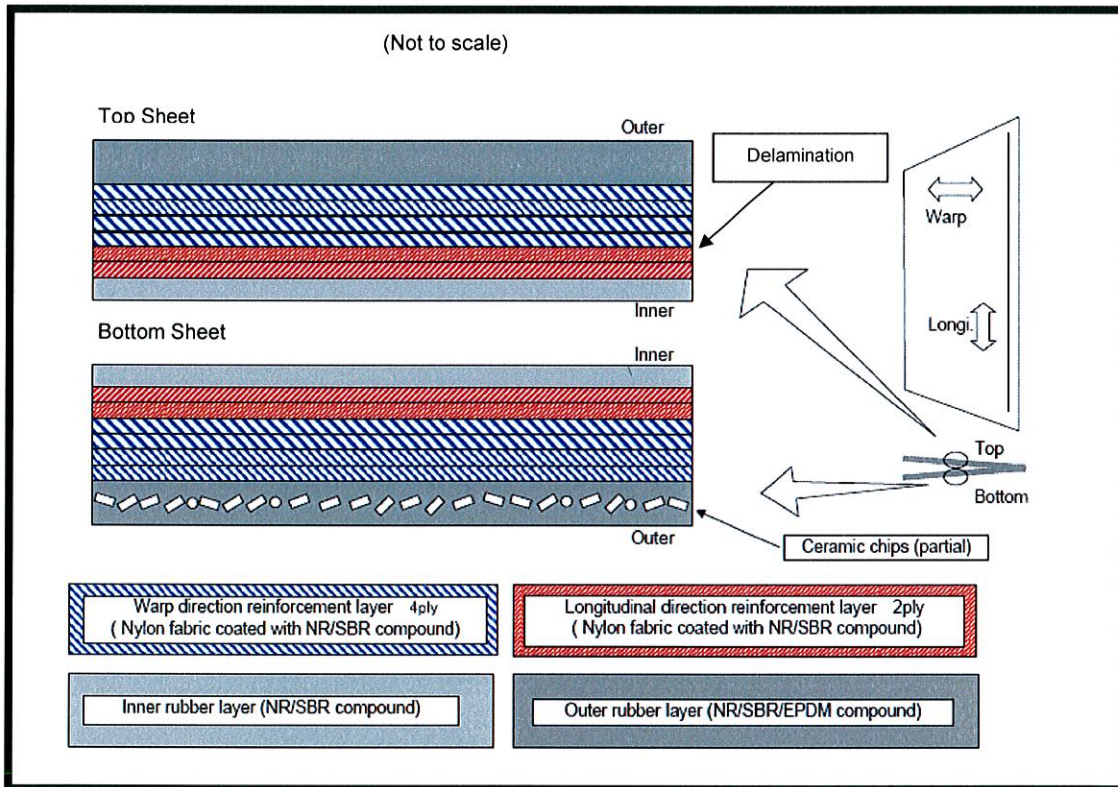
(Not to scale)

Top Sheet

Outer

Delamination

Warp

Longi.

Inner

Bottom Sheet

Inner

Top

Bottom

Outer

Ceramic chips (partial)

Warp direction reinforcement layer 4ply
( Nylon fabric coated with NR/SBR compound)

Longitudinal direction reinforcement layer 2ply
( Nylon fabric coated with NR/SBR compound)

Inner rubber layer (NR/SBR compound)

Outer rubber layer (NR/SBR/EPDM compound)